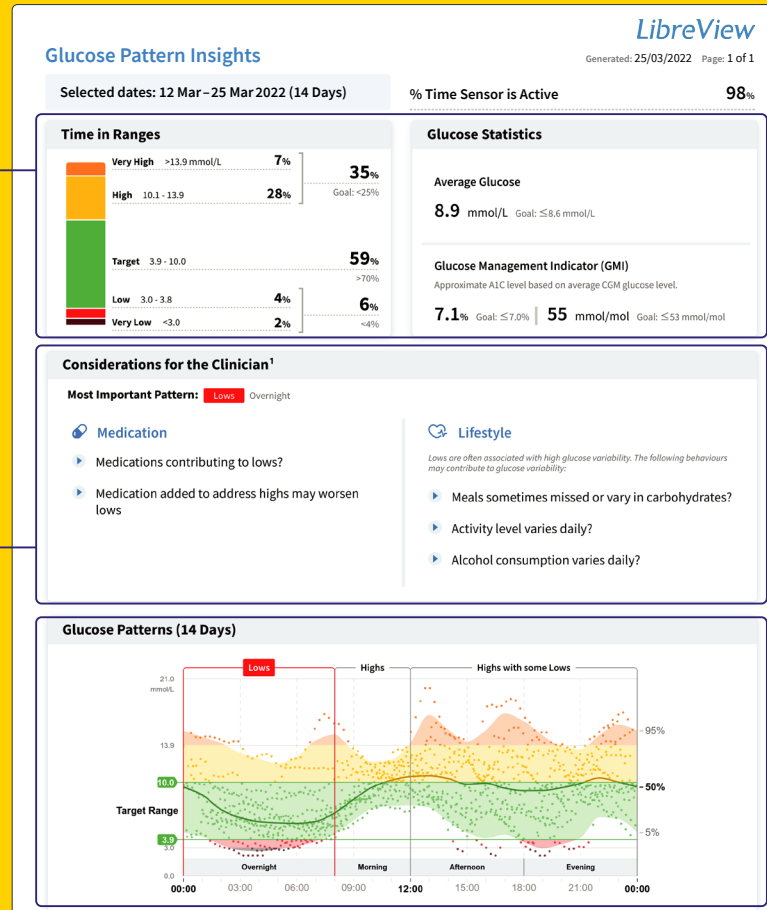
LibreView

Glucose Pattern Insights

Generated: 25/03/2022 Page: 1 of 1

Selected dates: 12 Mar – 25 Mar 2022 (14 Days)

% Time Sensor is Active 98%

Time in Ranges

| | | |
|---|---|---|
| Very High >13.9 mmol/L | 7% | 35% Goal: <25% |
| High 10.1 - 13.9 | 28% | |
| Target 3.9 - 10.0 | | 59% >70% |
| Low 3.0 - 3.8 | 4% | 6% <4% |
| Very Low <3.0 | 2% | |

Glucose Statistics

Average Glucose

8.9 mmol/L Goal: ≤8.6 mmol/L

Glucose Management Indicator (GMI)

Approximate A1C level based on average CGM glucose level.

7.1% Goal: ≤7.0% | 55 mmol/mol Goal: ≤53 mmol/mol

Considerations for the Clinician¹

Most Important Pattern: Lows Overnight

Medication

Medications contributing to lows?

Medication added to address highs may worsen lows

Lifestyle

Lows are often associated with high glucose variability. The following behaviours may contribute to glucose variability:

Meals sometimes missed or vary in carbohydrates?

Activity level varies daily?

Alcohol consumption varies daily?

Glucose Patterns (14 Days)

Lows Highs Highs with some Lows

21.0 mmol/L

13.9

10.0

Target Range

3.9

3.0

0.0

95%

50%

5%

Overnight Morning Afternoon Evening

00:00 03:00 06:00 09:00 12:00 15:00 18:00 21:00 00:00